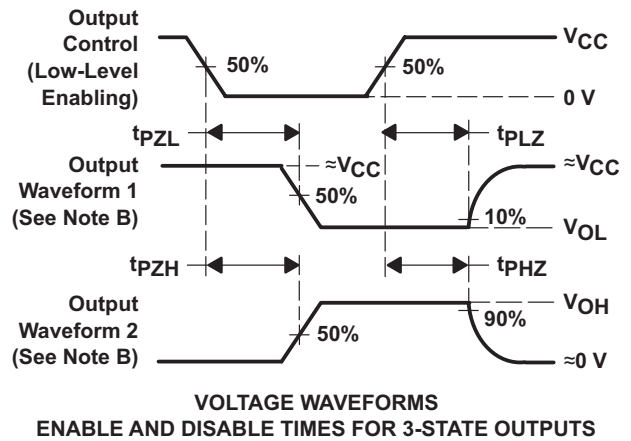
Output Control (Low-Level Enabling)

50%

50%

$V_{CC}$

0 V

$t_{PZL}$

$t_{PLZ}$

Output Waveform 1 (See Note B)

$\approx V_{CC}$

50%

$\approx V_{CC}$

10%

$V_{OL}$

$t_{PZH}$

$t_{PHZ}$

Output Waveform 2 (See Note B)

50%

$V_{OH}$

90%

$\approx 0$ V

VOLTAGE WAVEFORMS
ENABLE AND DISABLE TIMES FOR 3-STATE OUTPUTS